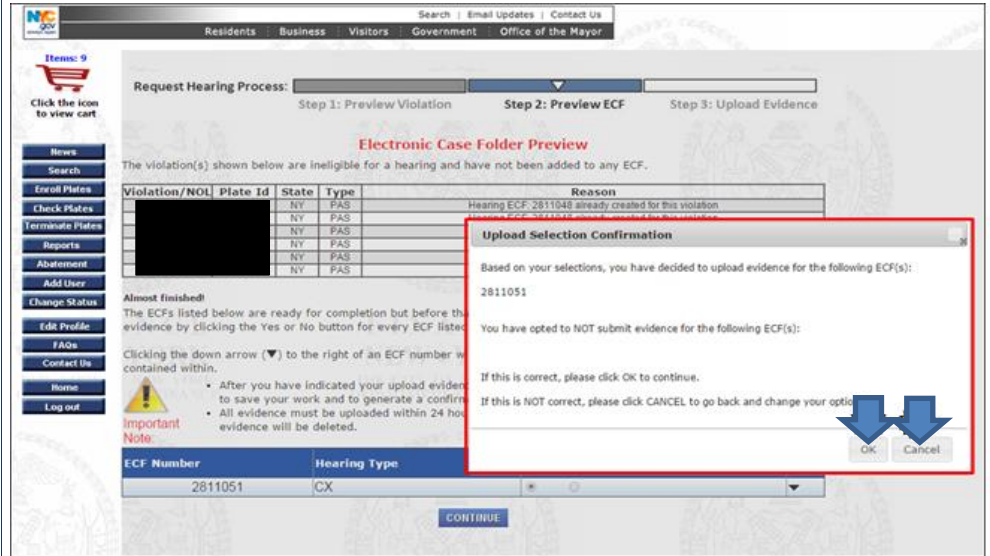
NYC .gov

Search | Email Updates | Contact Us

Residents | Business | Visitors | Government | Office of the Mayor

Items: 9

Click the icon to view cart

News
Search
Enroll Plates
Check Plates
Terminate Plates
Reports
Abatement
Add User
Change Status
Edit Profile
FAQs
Contact Us
Home
Log out

Request Hearing Process:

Step 1: Preview Violation

Step 2: Preview ECF

Step 3: Upload Evidence

Electronic Case Folder Preview

The violation(s) shown below are ineligible for a hearing and have not been added to any ECF.

| Violation/NOL | Plate Id | State | Type | Reason |
|---|---|---|---|---|
| | | NY | PAS | Hearing ECF: 2811048 already created for this violation |
| | | NY | PAS | Hearing ECF: 2811048 already created for this violation |
| | | NY | PAS | |
| | | NY | PAS | |
| | | NY | PAS | |
| | | NY | PAS | |

Almost finished!

The ECFs listed below are ready for completion but before tha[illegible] evidence by clicking the Yes or No button for every ECF listed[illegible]

Clicking the down arrow (▼) to the right of an ECF number w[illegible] contained within.

Important Note:

• After you have indicated your upload eviden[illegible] to save your work and to generate a confirm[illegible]
• All evidence must be uploaded within 24 hou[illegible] evidence will be deleted.

| ECF Number | Hearing Type | |
|---|---|---|
| 2811051 | CX | |

CONTINUE

Upload Selection Confirmation

Based on your selections, you have decided to upload evidence for the following ECF(s):

2811051

You have opted to NOT submit evidence for the following ECF(s):

If this is correct, please click OK to continue.

If this is NOT correct, please click CANCEL to go back and change your optio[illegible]

OK

Cancel